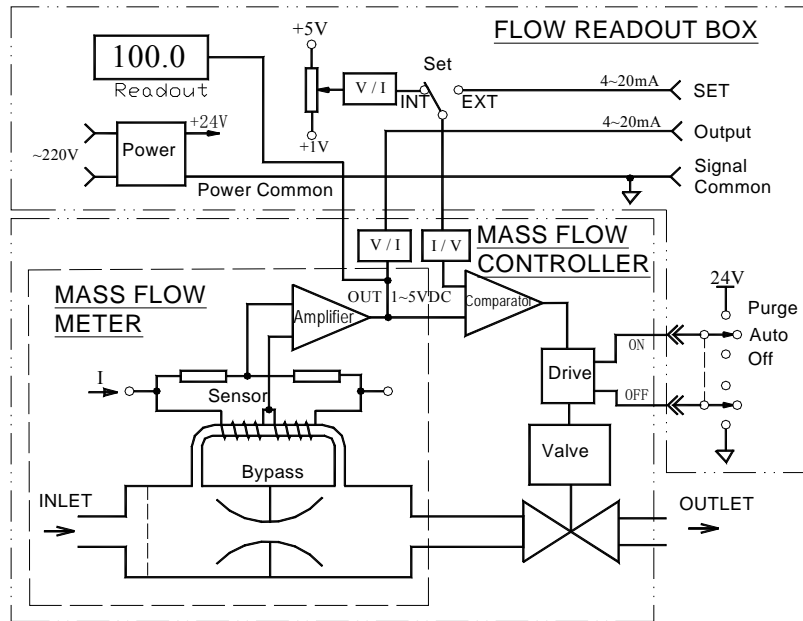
FLOW READOUT BOX

100.0
Readout

+5V
V / I
+1V
Set
INT
EXT
4~20mA
SET
4~20mA
Output
~220V
Power
+24V
Power Common
Signal Common

V / I
I / V
MASS FLOW CONTROLLER

MASS FLOW METER
OUT
1~5VDC
Amplifier
Comparator
24V
Purge
Auto
Off
ON
OFF
Drive
I
Sensor
Bypass
Valve
INLET
OUTLET